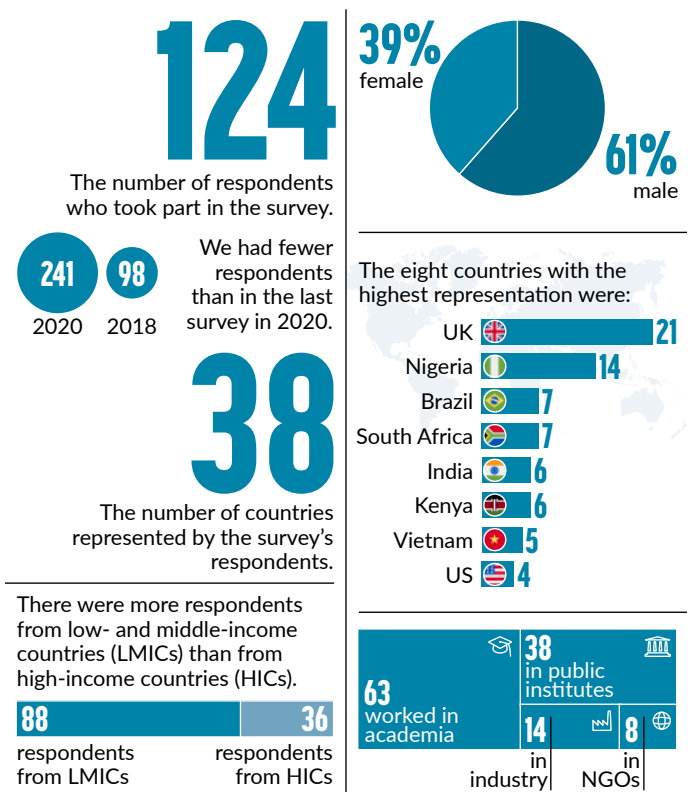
124

The number of respondents who took part in the survey.

241
2020

98
2018

We had fewer respondents than in the last survey in 2020.

38

The number of countries represented by the survey's respondents.

There were more respondents from low- and middle-income countries (LMICs) than from high-income countries (HICs).

88
respondents from LMICs

36
respondents from HICs

39%
female

61%
male

The eight countries with the highest representation were:

| | |
|---|---|
| UK | 21 |
| Nigeria | 14 |
| Brazil | 7 |
| South Africa | 7 |
| India | 6 |
| Kenya | 6 |
| Vietnam | 5 |
| US | 4 |

63
worked in academia

38
in public institutes

14
in industry

8
in NGOs